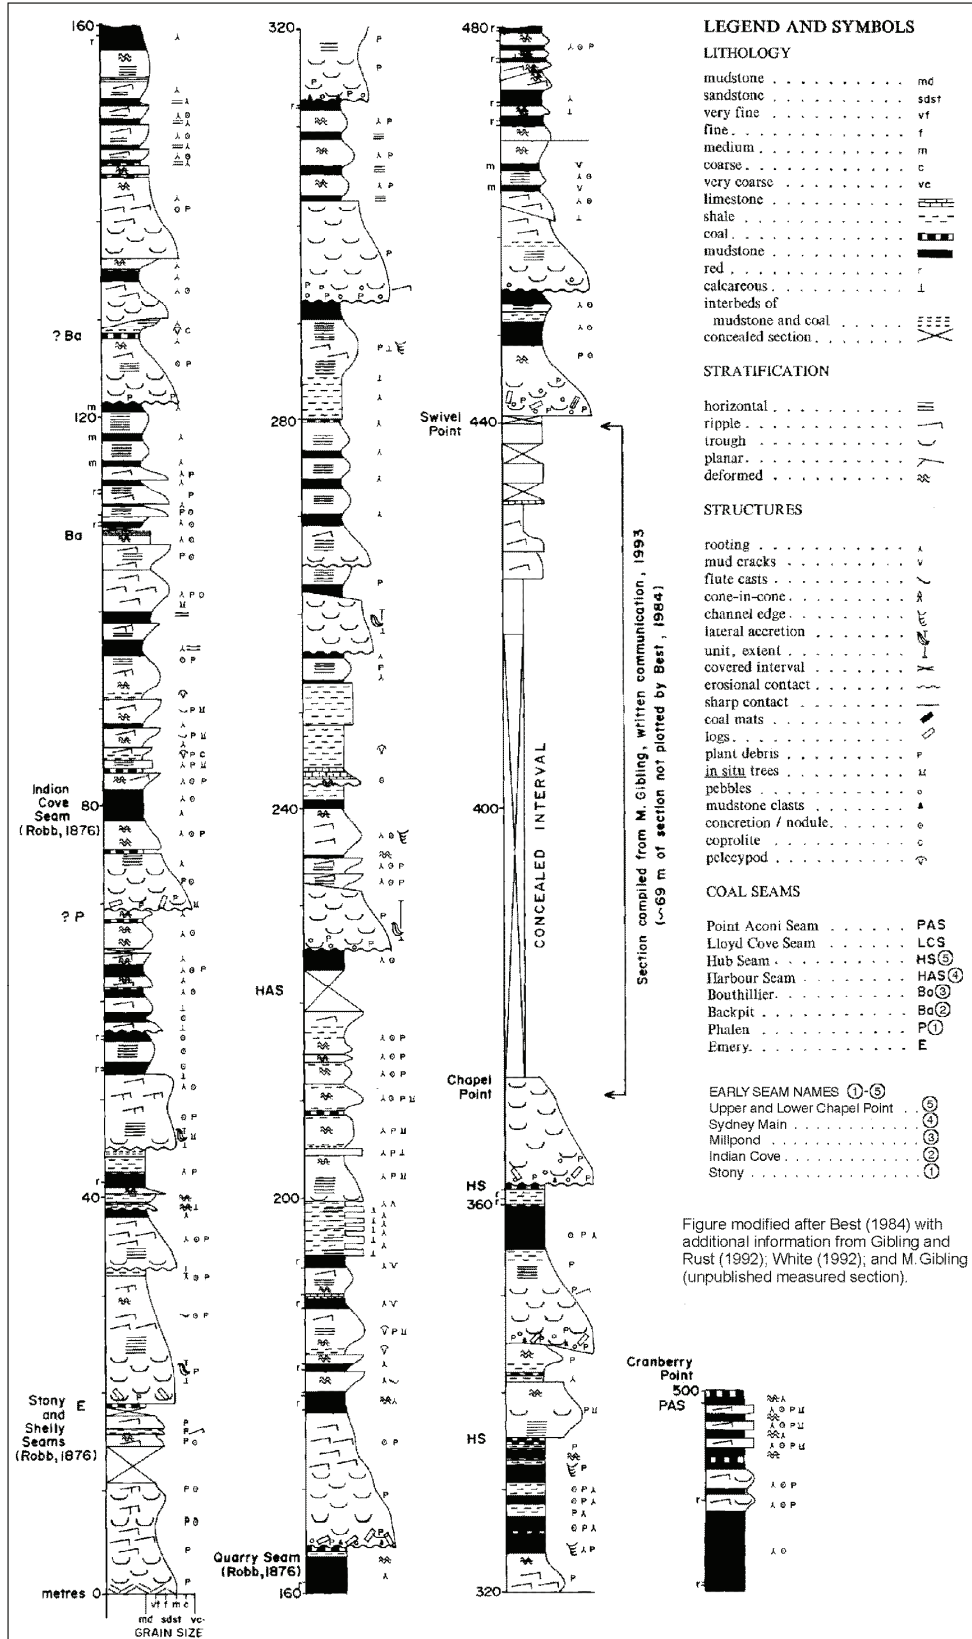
160
? Ba
120
Ba
Indian Cove Seam (Robb, 1876)
80
? P
40
Stony and Shelly Seams (Robb, 1876)
E
metres 0
md sdst vc
vf f m c
GRAIN SIZE

320
280
240
HAS
200
Quarry Seam (Robb,1876)
160

480
Swivel Point
440
400
CONCEALED INTERVAL
Section compiled from M. Gibling, written communication, 1993 (~69 m of section not plotted by Best, 1984)
Chapel Point
HS
360
HS
320

LEGEND AND SYMBOLS
LITHOLOGY
mudstone . . . . . . . . . md
sandstone . . . . . . . . . sdst
very fine . . . . . . . . . vf
fine . . . . . . . . . f
medium . . . . . . . . . m
coarse . . . . . . . . . c
very coarse . . . . . . . . . vc
limestone
shale
coal
mudstone
red . . . . . . . . . r
calcareous
interbeds of mudstone and coal
concealed section

STRATIFICATION
horizontal
ripple
trough
planar
deformed

STRUCTURES
rooting
mud cracks
flute casts
cone-in-cone
channel edge
lateral accretion
unit, extent
covered interval
erosional contact
sharp contact
coal mats
logs
plant debris . . . . . . . . . P
in situ trees
pebbles
mudstone clasts
concretion / nodule
coprolite . . . . . . . . . c
pelecypod

COAL SEAMS
Point Aconi Seam . . . . . . PAS
Lloyd Cove Seam . . . . . . LCS
Hub Seam . . . . . . HS⑤
Harbour Seam . . . . . . HAS④
Bouthillier . . . . . . Bo③
Backpit . . . . . . Ba②
Phalen . . . . . . P①
Emery . . . . . . E

EARLY SEAM NAMES ①-⑤
Upper and Lower Chapel Point . . ⑤
Sydney Main . . . . . . ④
Millpond . . . . . . ③
Indian Cove . . . . . . ②
Stony . . . . . . ①

Figure modified after Best (1984) with additional information from Gibling and Rust (1992); White (1992); and M. Gibling (unpublished measured section).

Cranberry Point
500
PAS